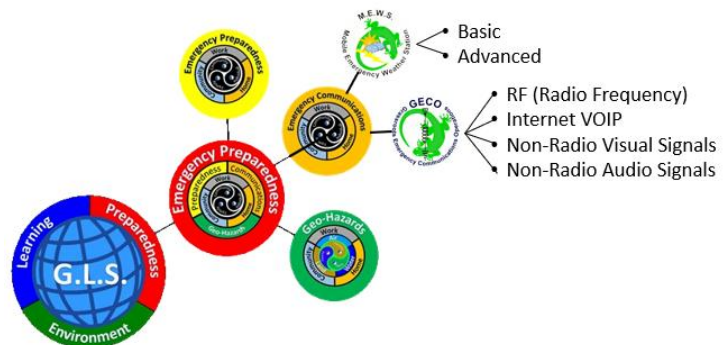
M.E.W.S.
Mobile Emergency Weather Station

Basic
Advanced

Emergency Preparedness
Work
Community
Home

Emergency Communications
Work
Community
Home

GECO
Geocaching Emergency Communications Operations

RF (Radio Frequency)
Internet VOIP
Non-Radio Visual Signals
Non-Radio Audio Signals

Emergency Preparedness
Preparedness
Communications
Geo-Hazards

Geo-Hazards
Work
Community
Home

Learning
Preparedness
G.L.S.
Environment